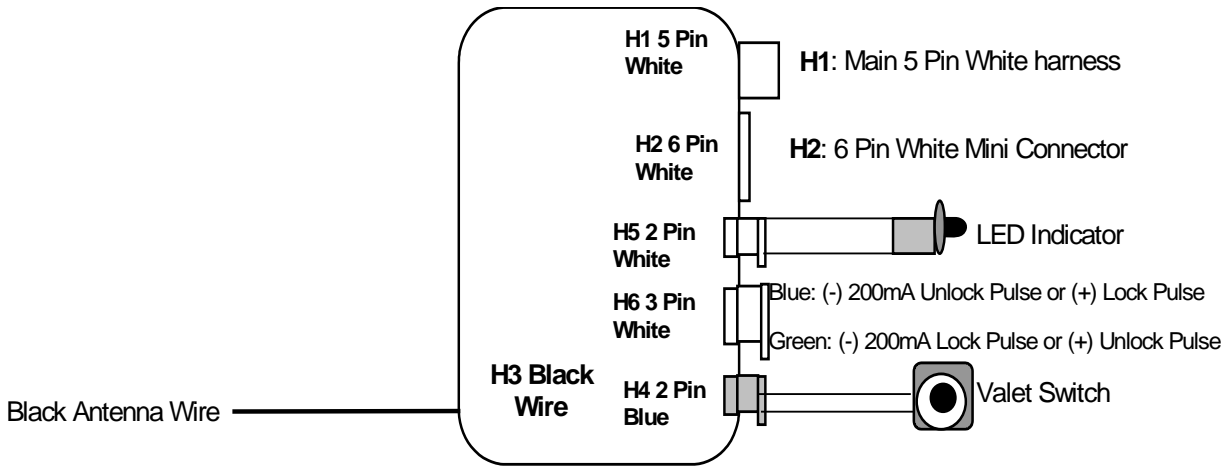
H1 5 Pin White

H1: Main 5 Pin White harness

H2 6 Pin White

H2: 6 Pin White Mini Connector

H5 2 Pin White

LED Indicator

H6 3 Pin White

Blue: (-) 200mA Unlock Pulse or (+) Lock Pulse

Green: (-) 200mA Lock Pulse or (+) Unlock Pulse

H3 Black Wire

H4 2 Pin Blue

Valet Switch

Black Antenna Wire